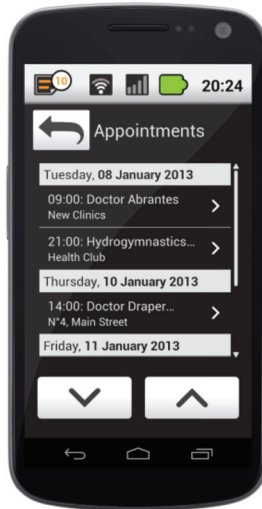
10 20:24

Appointments

Tuesday, 08 January 2013

09:00: Doctor Abrantes
New Clinics

21:00: Hydrogymnastics...
Health Club

Thursday, 10 January 2013

14:00: Doctor Draper...
N°4, Main Street

Friday, 11 January 2013